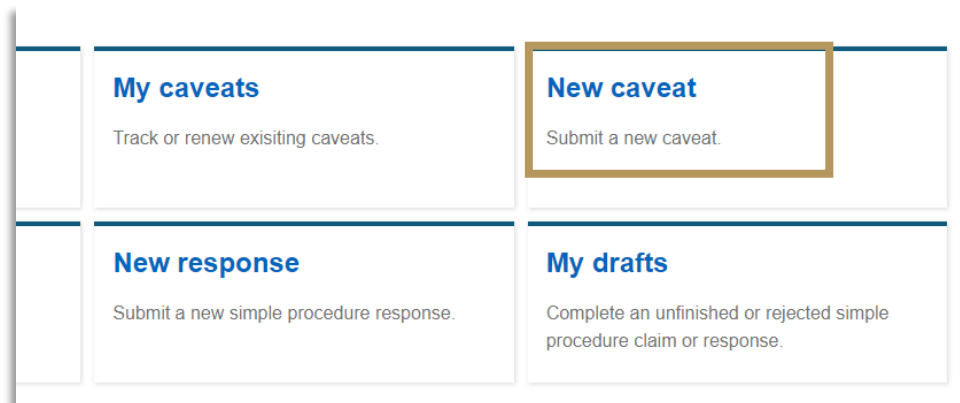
My caveats

Track or renew exisiting caveats.

New caveat

Submit a new caveat.

New response

Submit a new simple procedure response.

My drafts

Complete an unfinished or rejected simple procedure claim or response.